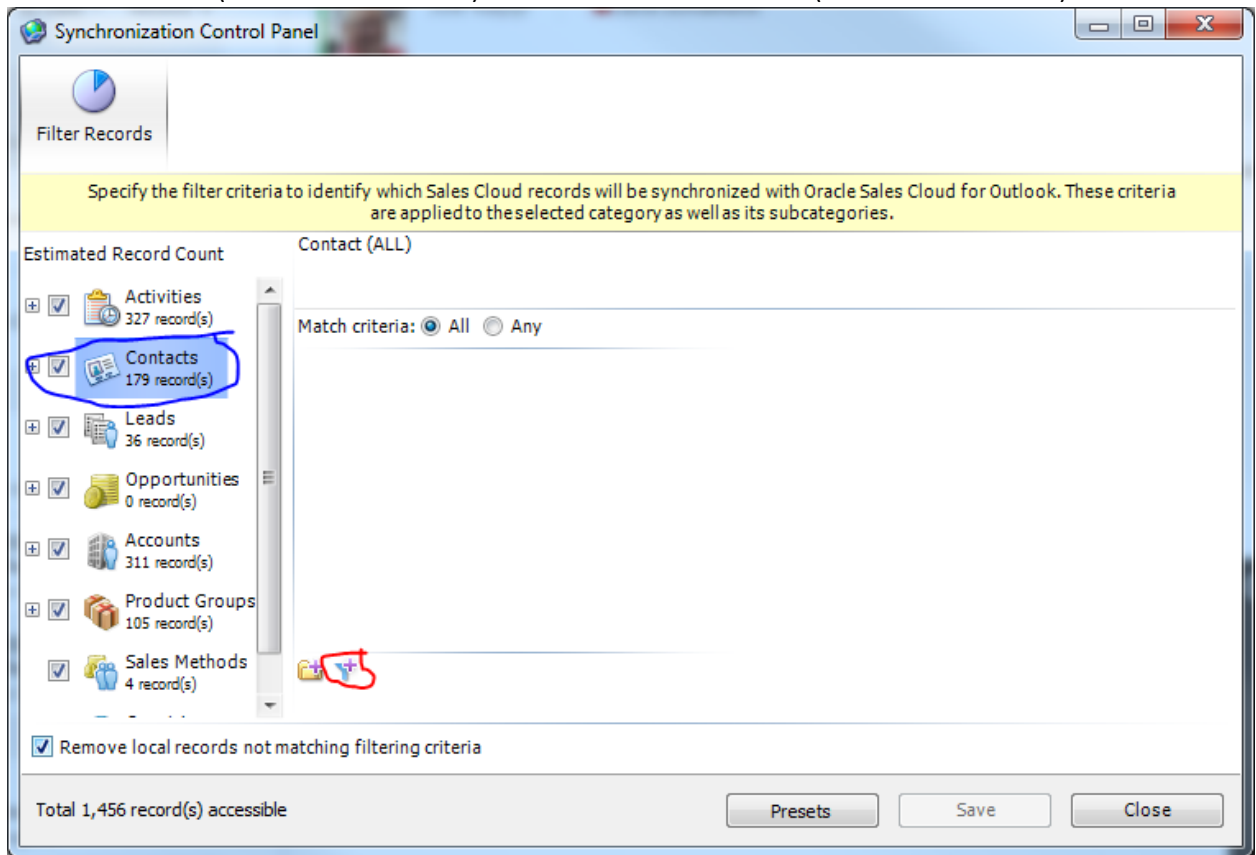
Synchronization Control Panel

Filter Records

Specify the filter criteria to identify which Sales Cloud records will be synchronized with Oracle Sales Cloud for Outlook. These criteria are applied to the selected category as well as its subcategories.

Estimated Record Count

Activities
327 record(s)

Contacts
179 record(s)

Leads
36 record(s)

Opportunities
0 record(s)

Accounts
311 record(s)

Product Groups
105 record(s)

Sales Methods
4 record(s)

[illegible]

Contact (ALL)

Match criteria: All Any

Remove local records not matching filtering criteria

Total 1,456 record(s) accessible

Presets

Save

Close